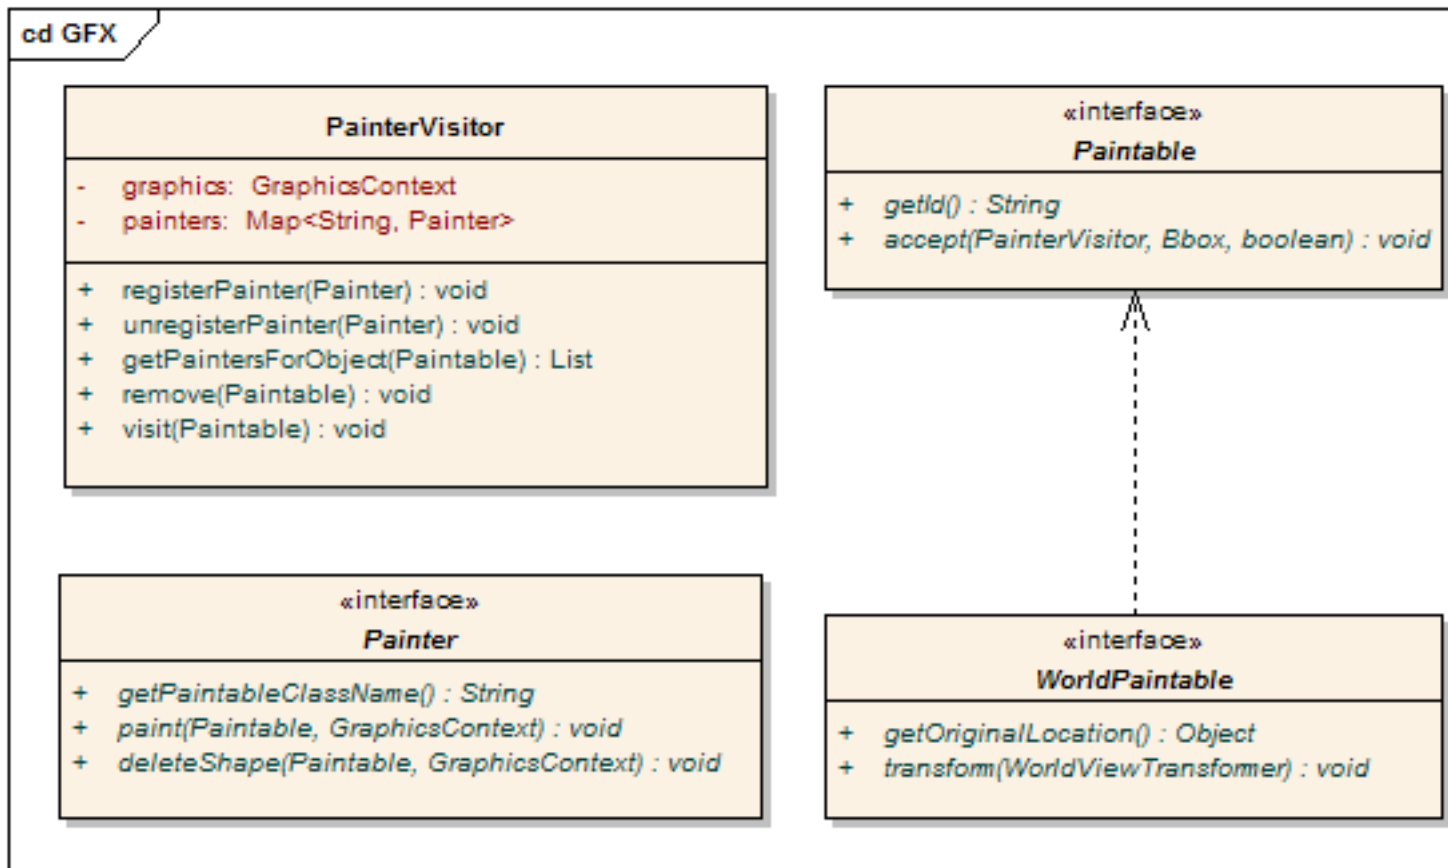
cd GFX

PainterVisitor

- graphics: GraphicsContext
- painters: Map<String, Painter>

+ registerPainter(Painter) : void
+ unregisterPainter(Painter) : void
+ getPaintersForObject(Paintable) : List
+ remove(Paintable) : void
+ visit(Paintable) : void

«interface»
Paintable

+ getId() : String
+ accept(PainterVisitor, Bbox, boolean) : void

«interface»
Painter

+ getPaintableClassName() : String
+ paint(Paintable, GraphicsContext) : void
+ deleteShape(Paintable, GraphicsContext) : void

«interface»
WorldPaintable

+ getOriginalLocation() : Object
+ transform(WorldViewTransformer) : void